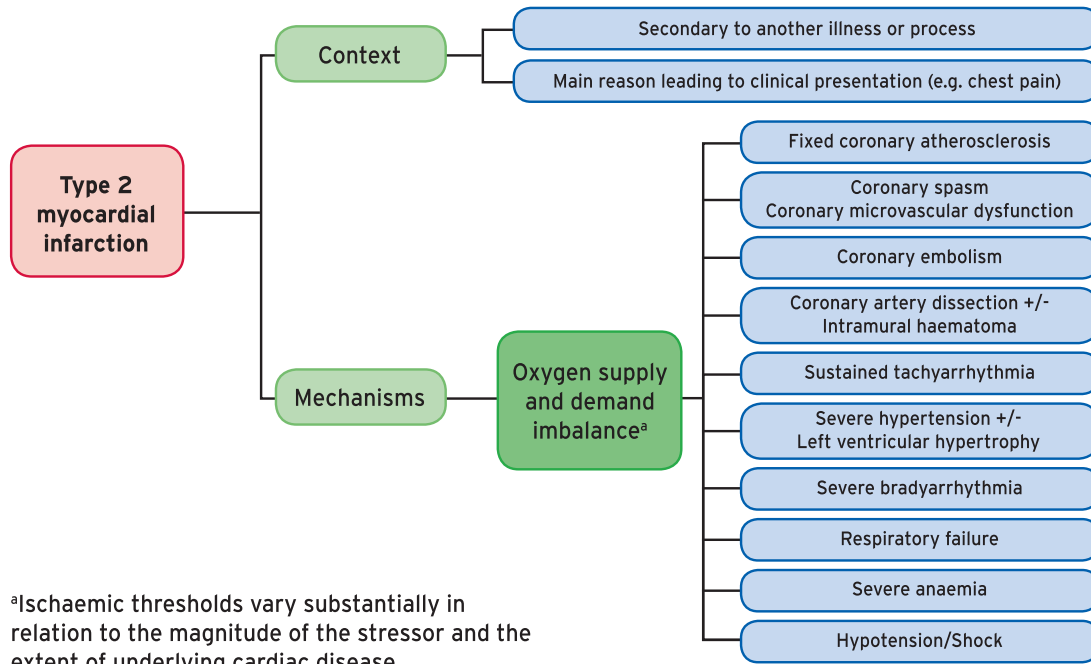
Type 2 myocardial infarction

Context

Secondary to another illness or process

Main reason leading to clinical presentation (e.g. chest pain)

Mechanisms

Oxygen supply and demand imbalance$^a$

Fixed coronary atherosclerosis

Coronary spasm
Coronary microvascular dysfunction

Coronary embolism

Coronary artery dissection +/-
Intramural haematoma

Sustained tachyarrhythmia

Severe hypertension +/-
Left ventricular hypertrophy

Severe bradyarrhythmia

Respiratory failure

Severe anaemia

Hypotension/Shock

$^a$Ischaemic thresholds vary substantially in relation to the magnitude of the stressor and the extent of underlying cardiac disease.